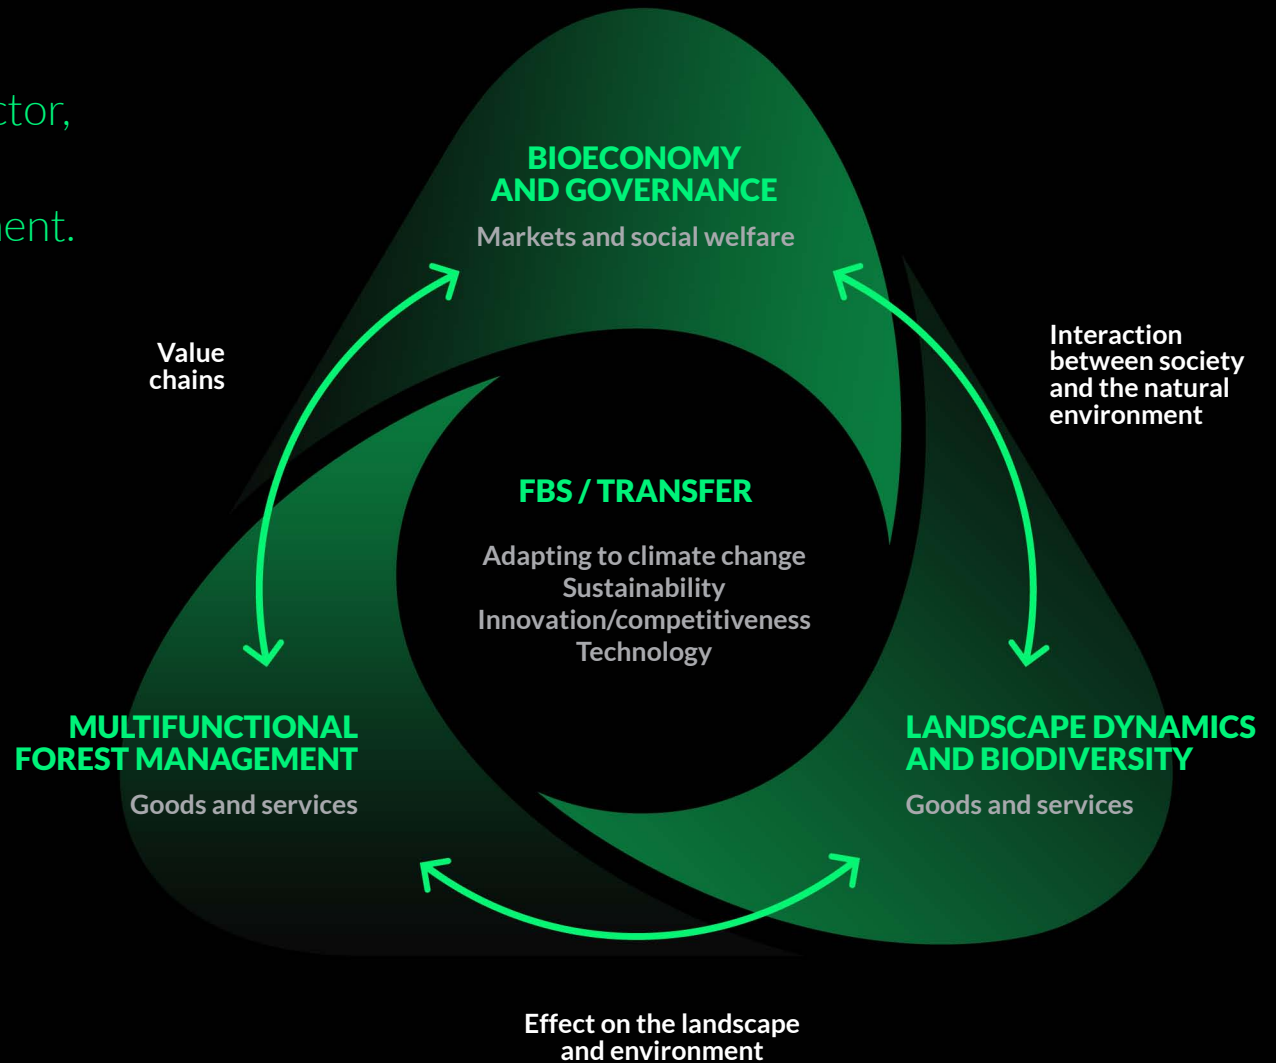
ctor,

ent.

BIOECONOMY AND GOVERNANCE

Markets and social welfare

Value chains

Interaction between society and the natural environment

FBS / TRANSFER

Adapting to climate change
Sustainability
Innovation/competitiveness
Technology

MULTIFUNCTIONAL FOREST MANAGEMENT

Goods and services

LANDSCAPE DYNAMICS AND BIODIVERSITY

Goods and services

Effect on the landscape and environment